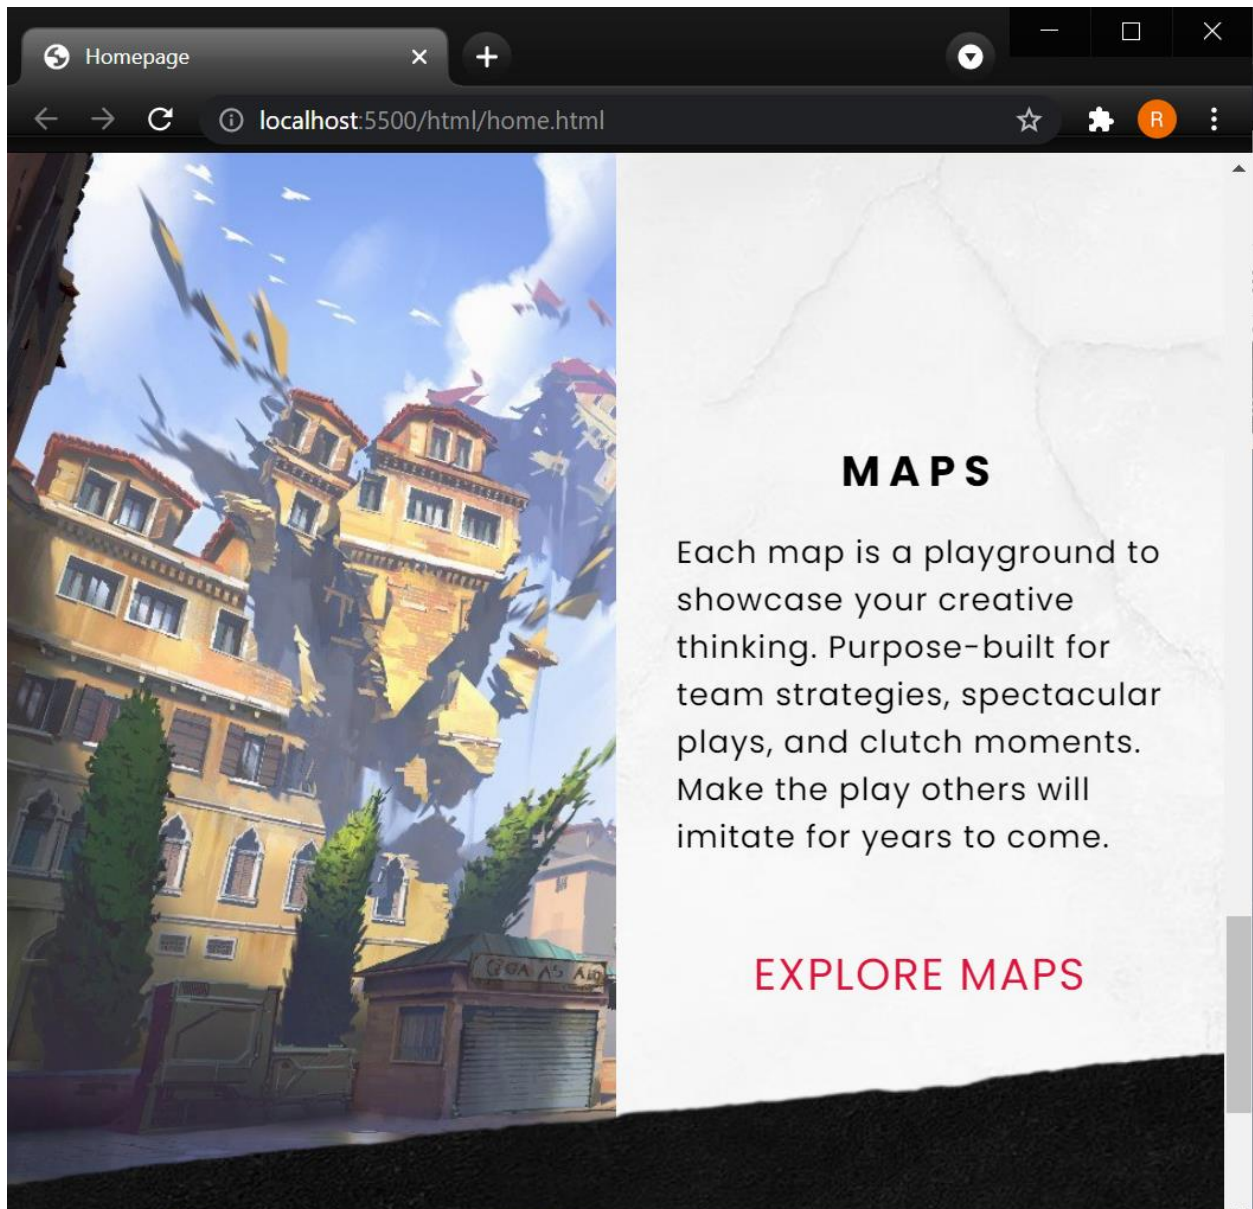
Homepage

localhost:5500/html/home.html

R

MAPS

Each map is a playground to showcase your creative thinking. Purpose-built for team strategies, spectacular plays, and clutch moments. Make the play others will imitate for years to come.

EXPLORE MAPS